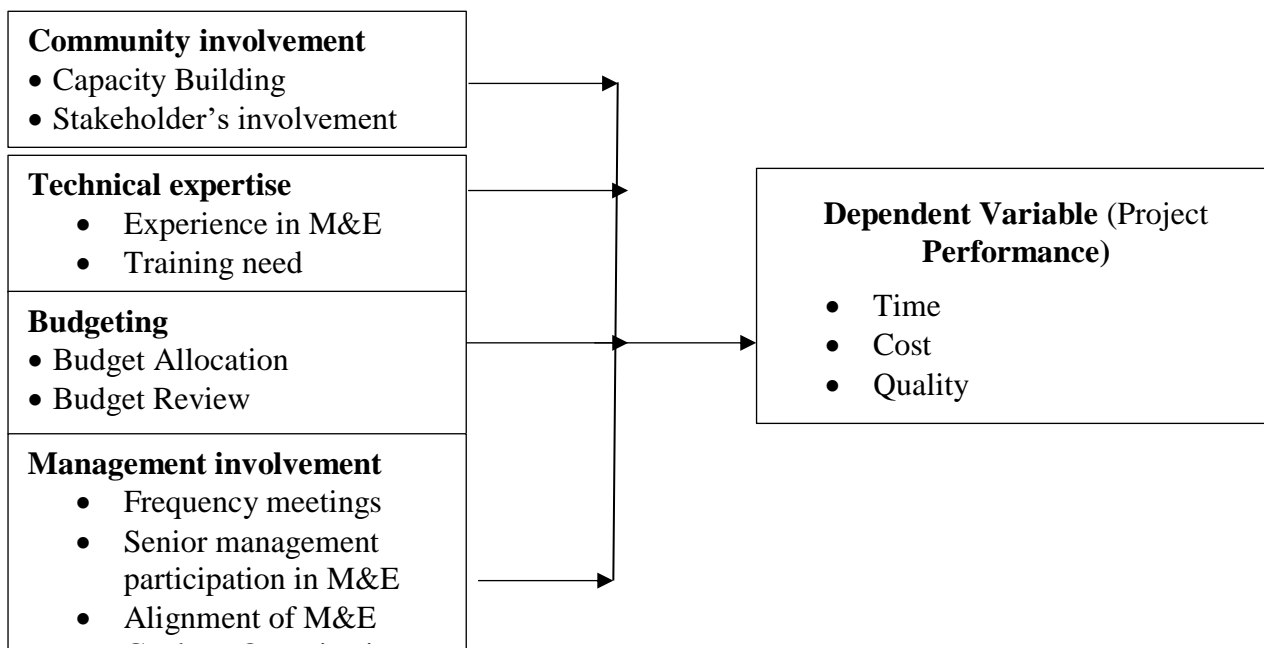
**Community involvement**
- Capacity Building
- Stakeholder's involvement

**Technical expertise**
- Experience in M&E
- Training need

**Budgeting**
- Budget Allocation
- Budget Review

**Management involvement**
- Frequency meetings
- Senior management participation in M&E
- Alignment of M&E
- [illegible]

**Dependent Variable** (Project **Performance**)
- Time
- Cost
- Quality